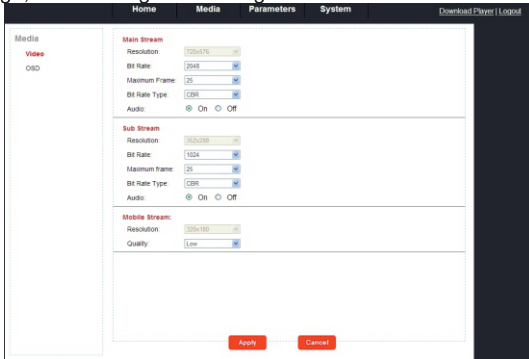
Home Media Parameters System

Download Player | Logout

Media

Video

OSD

Main Stream

Resolution: 720x576

Bit Rate: 2048

Maximum Frame: 25

Bit Rate Type: CBR

Audio: On Off

Sub Stream

Resolution: 352x288

Bit Rate: 1024

Maximum frame: 25

Bit Rate Type: CBR

Audio: On Off

Mobile Stream:

Resolution: 320x180

Quality: Low

Apply Cancel